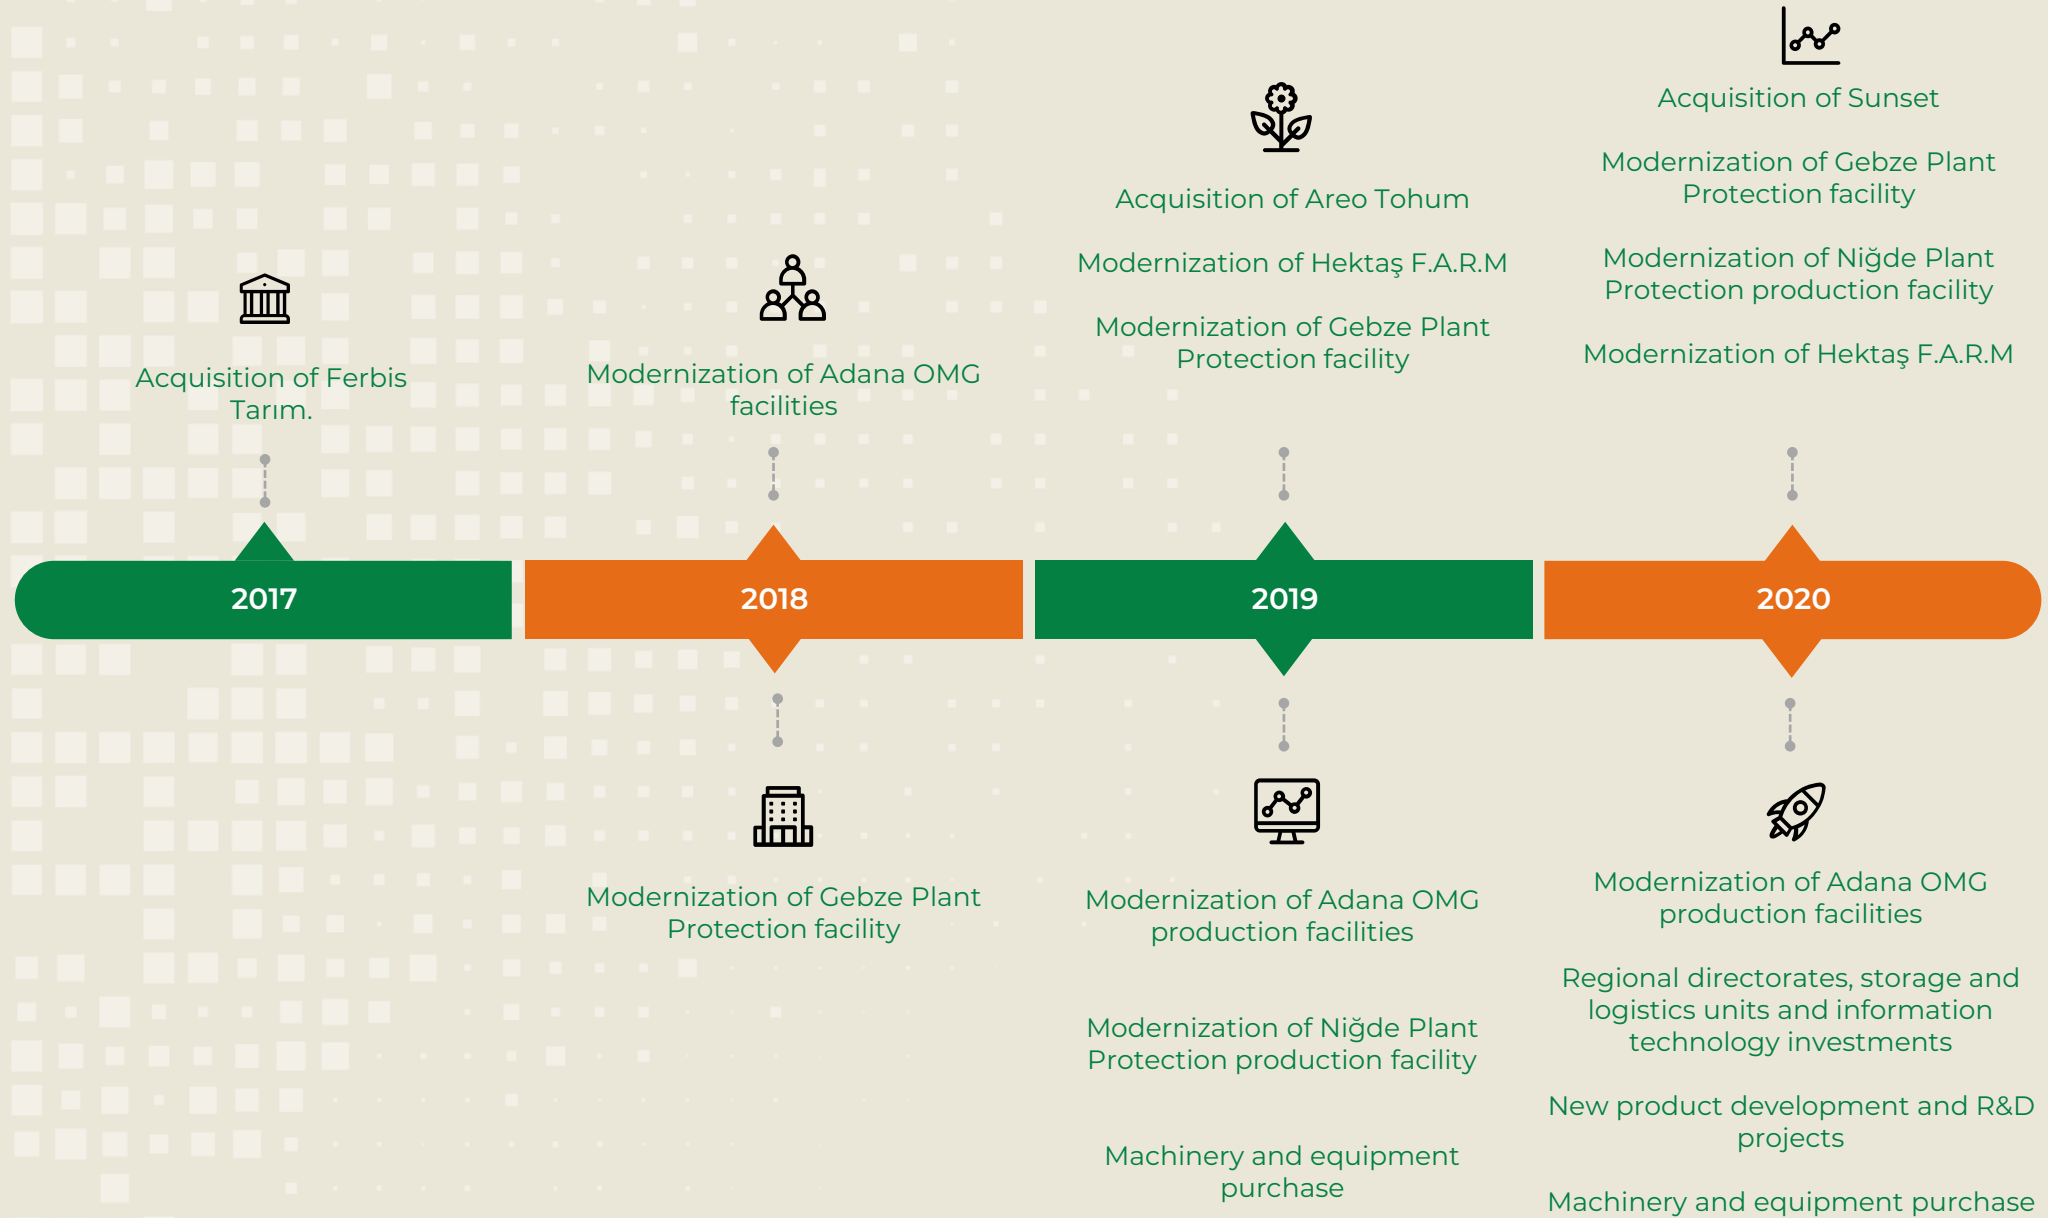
Acquisition of Ferbis Tarım.

Modernization of Adana OMG facilities

Acquisition of Areo Tohum

Modernization of Hektaş F.A.R.M

Modernization of Gebze Plant Protection facility

Acquisition of Sunset

Modernization of Gebze Plant Protection facility

Modernization of Niğde Plant Protection production facility

Modernization of Hektaş F.A.R.M

2017

2018

2019

2020

Modernization of Gebze Plant Protection facility

Modernization of Adana OMG production facilities

Modernization of Niğde Plant Protection production facility

Machinery and equipment purchase

Modernization of Adana OMG production facilities

Regional directorates, storage and logistics units and information technology investments

New product development and R&D projects

Machinery and equipment purchase